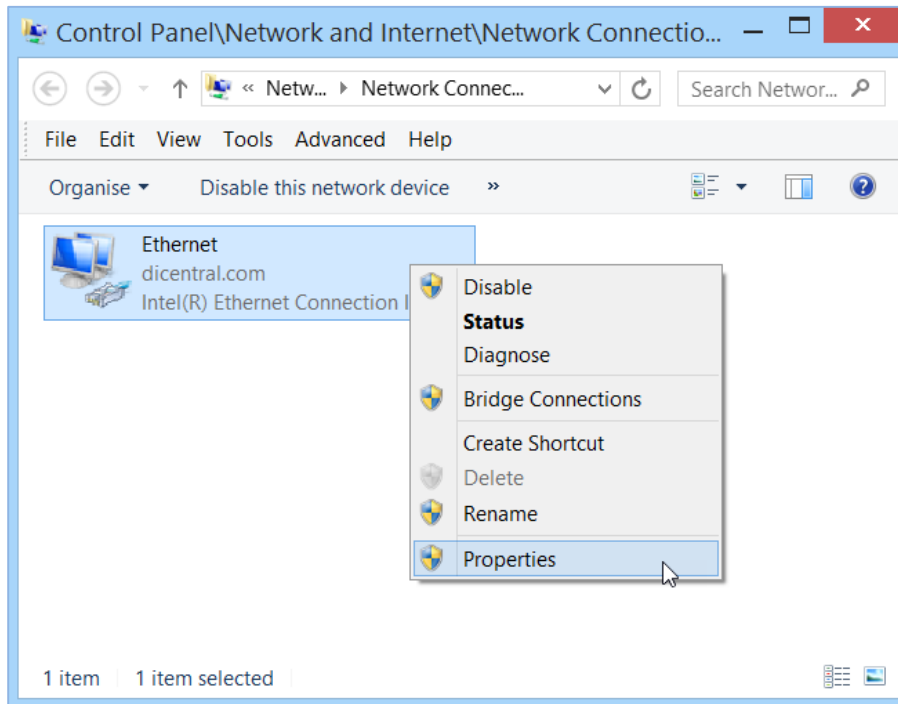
Control Panel\Network and Internet\Network Connectio...

« Netw... ▸ Network Connec...

Search Networ...

File Edit View Tools Advanced Help

Organise ▾ Disable this network device »

Ethernet
dicentral.com
Intel(R) Ethernet Connection I

Disable
Status
Diagnose
Bridge Connections
Create Shortcut
Delete
Rename
Properties

1 item 1 item selected